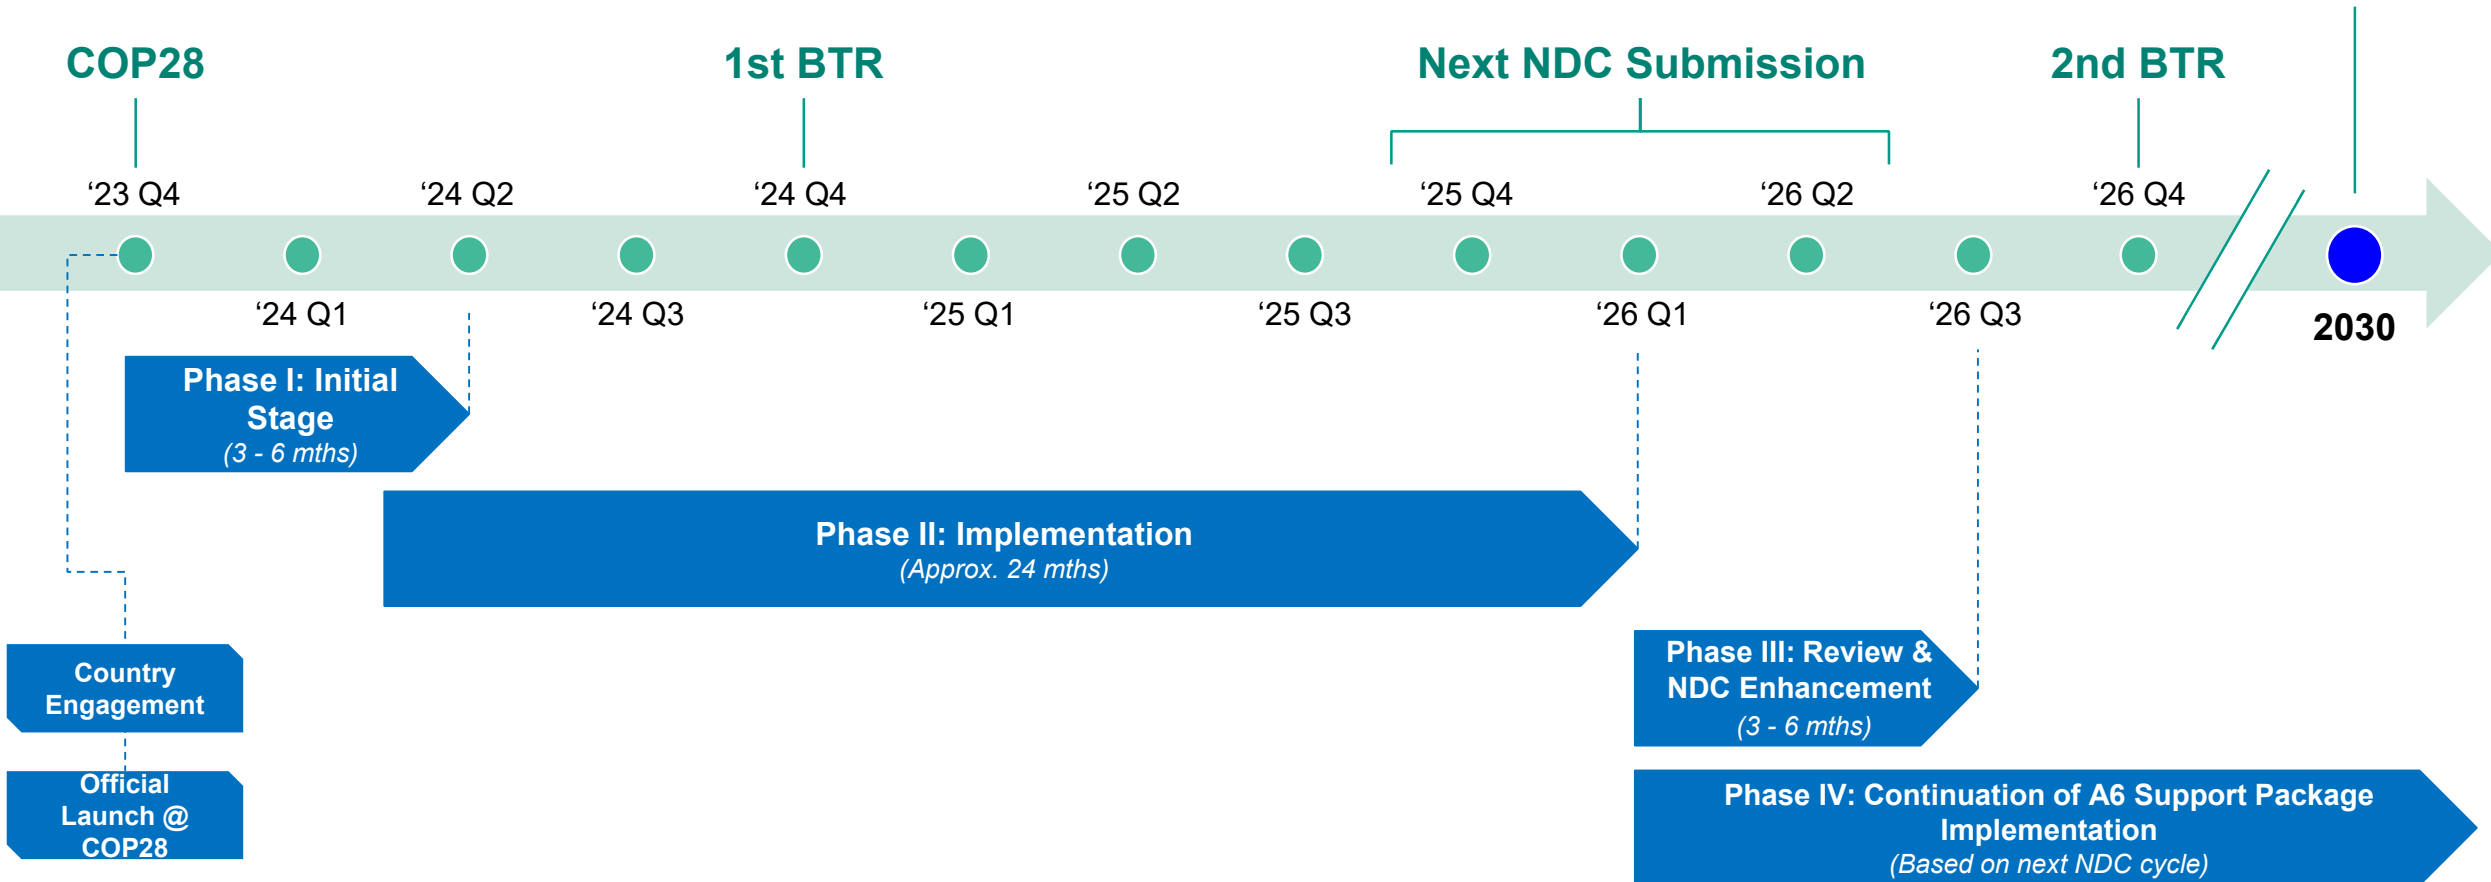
COP28

1st BTR

Next NDC Submission

2nd BTR

‘23 Q4 ‘24 Q2 ‘24 Q4 ‘25 Q2 ‘25 Q4 ‘26 Q2 ‘26 Q4

‘24 Q1 ‘24 Q3 ‘25 Q1 ‘25 Q3 ‘26 Q1 ‘26 Q3

2030

Phase I: Initial Stage
(3 - 6 mths)

Phase II: Implementation
(Approx. 24 mths)

Phase III: Review & NDC Enhancement
(3 - 6 mths)

Phase IV: Continuation of A6 Support Package Implementation
(Based on next NDC cycle)

Country Engagement

Official Launch @ COP28